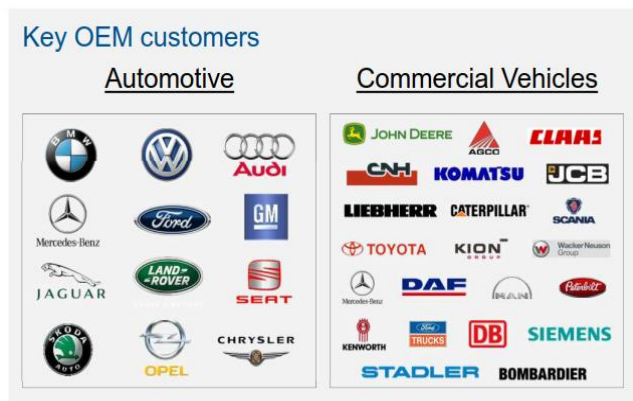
Key OEM customers

Automotive

BMW
Audi
Mercedes-Benz
Ford
GM
JAGUAR
LAND ROVER
SEAT
ŠKODA AUTO
OPEL
CHRYSLER

Commercial Vehicles

JOHN DEERE
AGCO
CLAAS
CNH
KOMATSU
JCB
LIEBHERR
CATERPILLAR
SCANIA
TOYOTA
KION GROUP
Wacker Neuson Group
Mercedes-Benz
DAF
MAN
Peterbilt
KENWORTH
Ford TRUCKS
DB
SIEMENS
STADLER
BOMBARDIER